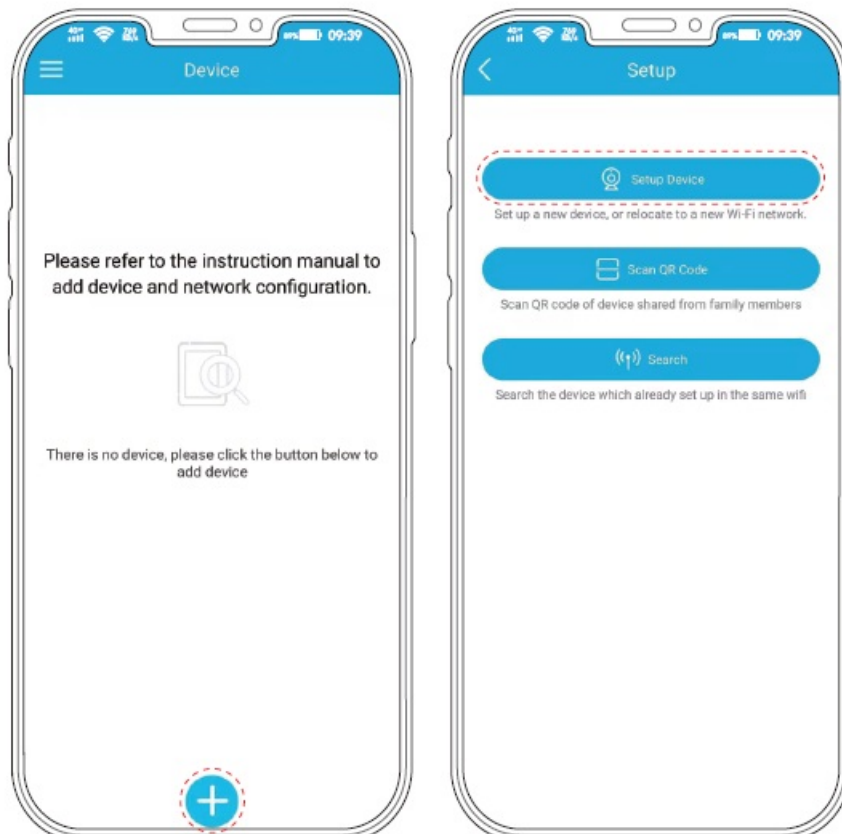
09:39

Device

Please refer to the instruction manual to add device and network configuration.

There is no device, please click the button below to add device

09:39

Setup

Setup Device

Set up a new device, or relocate to a new Wi-Fi network.

Scan QR Code

Scan QR code of device shared from family members

Search

Search the device which already set up in the same wifi